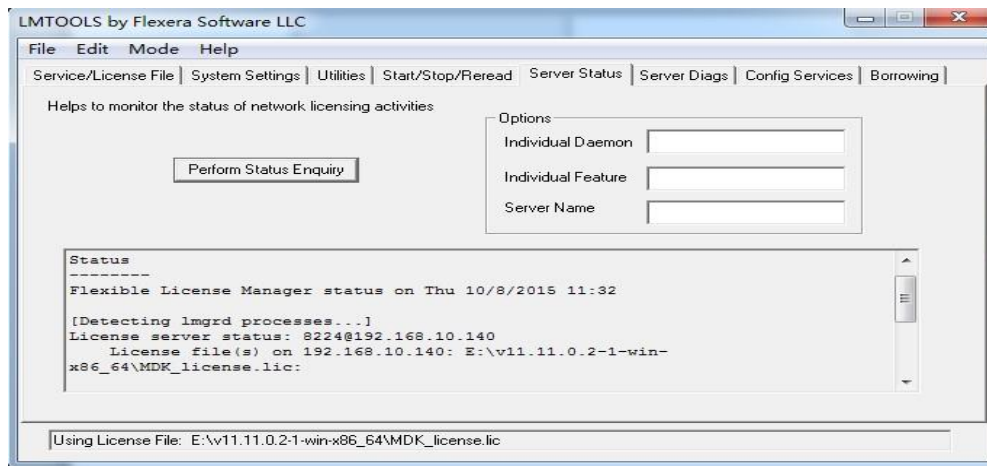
LMTOOLS by Flexera Software LLC

File Edit Mode Help

Service/License File | System Settings | Utilities | Start/Stop/Reread | Server Status | Server Diags | Config Services | Borrowing

Helps to monitor the status of network licensing activities

Perform Status Enquiry

Options
Individual Daemon
Individual Feature
Server Name

Status
---------
Flexible License Manager status on Thu 10/8/2015 11:32

[Detecting lmgrd processes...]
License server status: 8224@192.168.10.140
License file(s) on 192.168.10.140: E:\v11.11.0.2-1-win-x86_64\MDK_license.lic:

Using License File: E:\v11.11.0.2-1-win-x86_64\MDK_license.lic